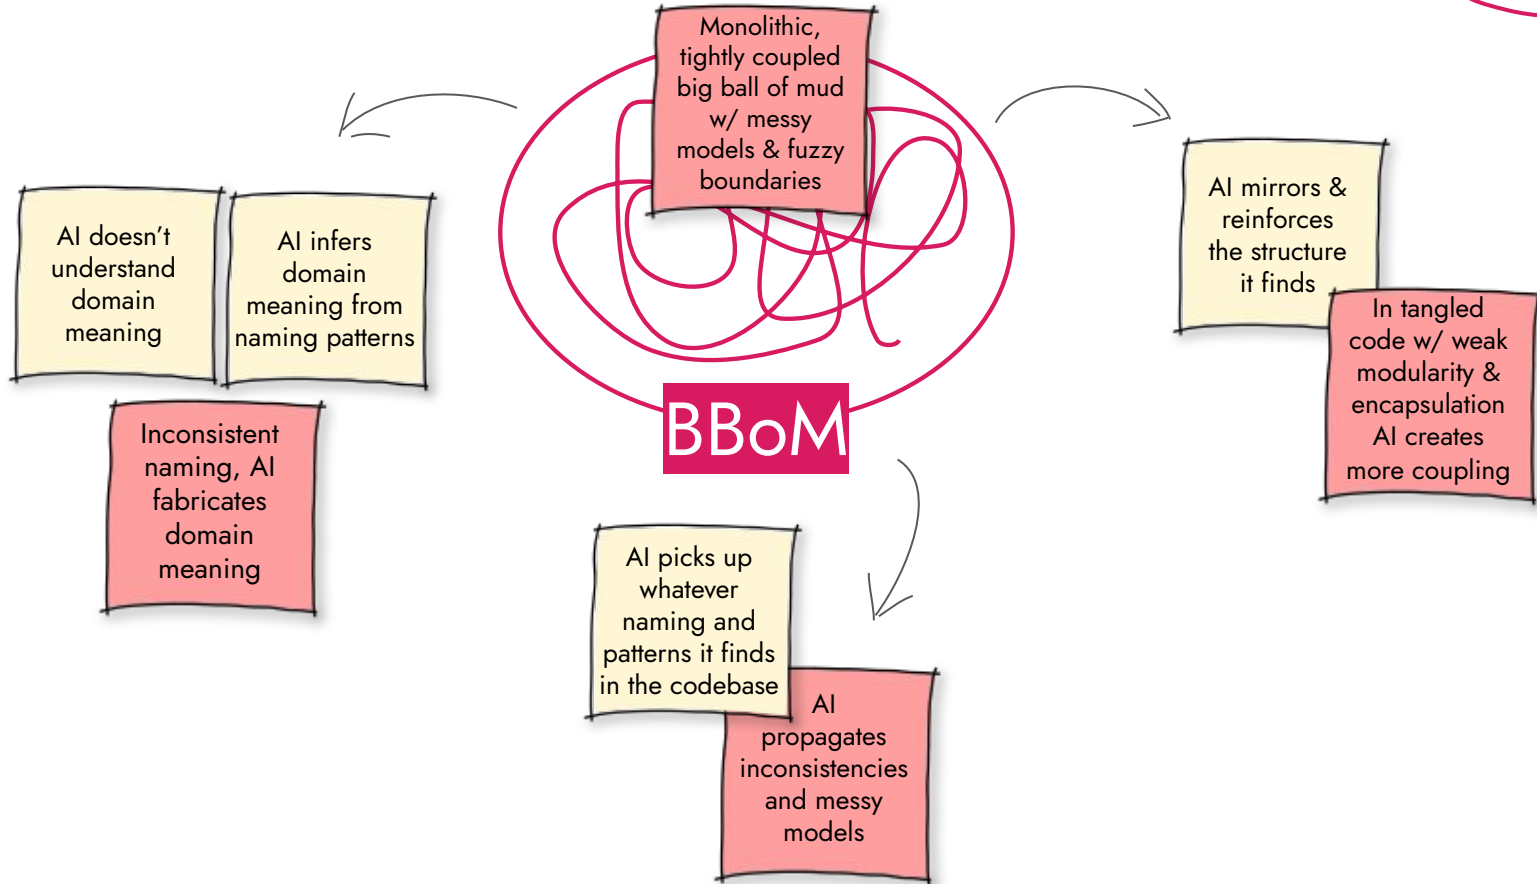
Monolithic, tightly coupled big ball of mud w/ messy models & fuzzy boundaries

BBoM

AI doesn't understand domain meaning

AI infers domain meaning from naming patterns

Inconsistent naming, AI fabricates domain meaning

AI picks up whatever naming and patterns it finds in the codebase

AI propagates inconsistencies and messy models

AI mirrors & reinforces the structure it finds

In tangled code w/ weak modularity & encapsulation AI creates more coupling